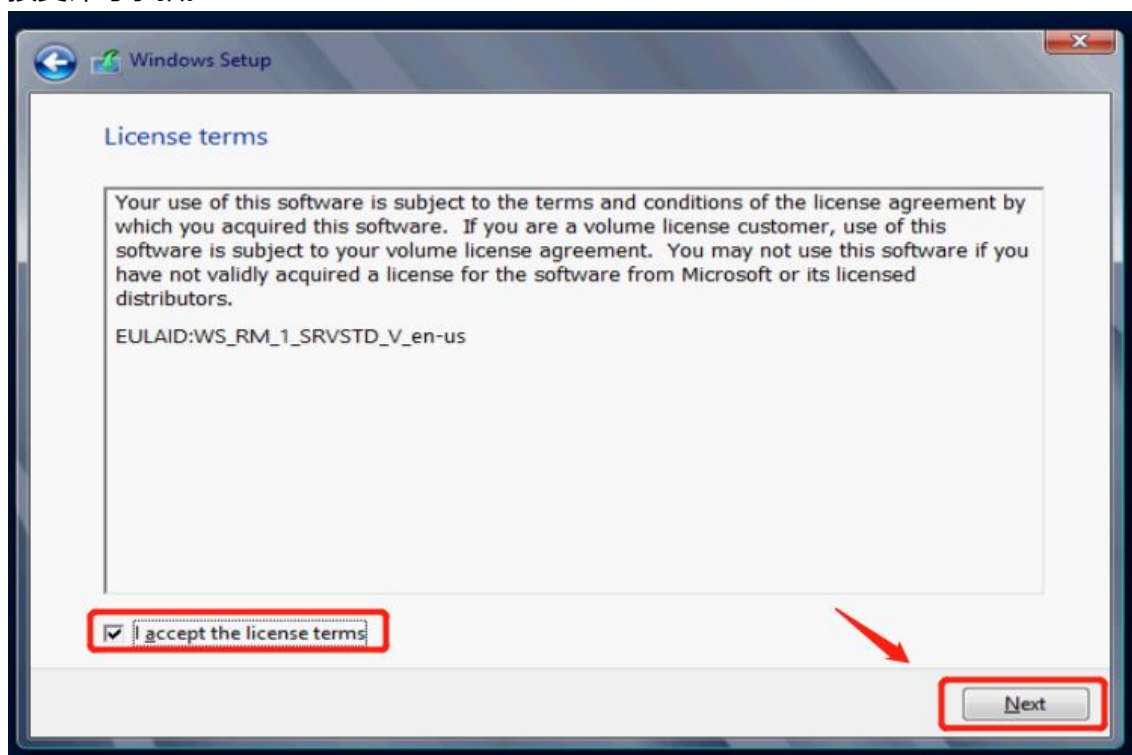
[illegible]

Windows Setup

License terms

Your use of this software is subject to the terms and conditions of the license agreement by which you acquired this software. If you are a volume license customer, use of this software is subject to your volume license agreement. You may not use this software if you have not validly acquired a license for the software from Microsoft or its licensed distributors.

EULAID:WS_RM_1_SRVSTD_V_en-us

I accept the license terms

Next